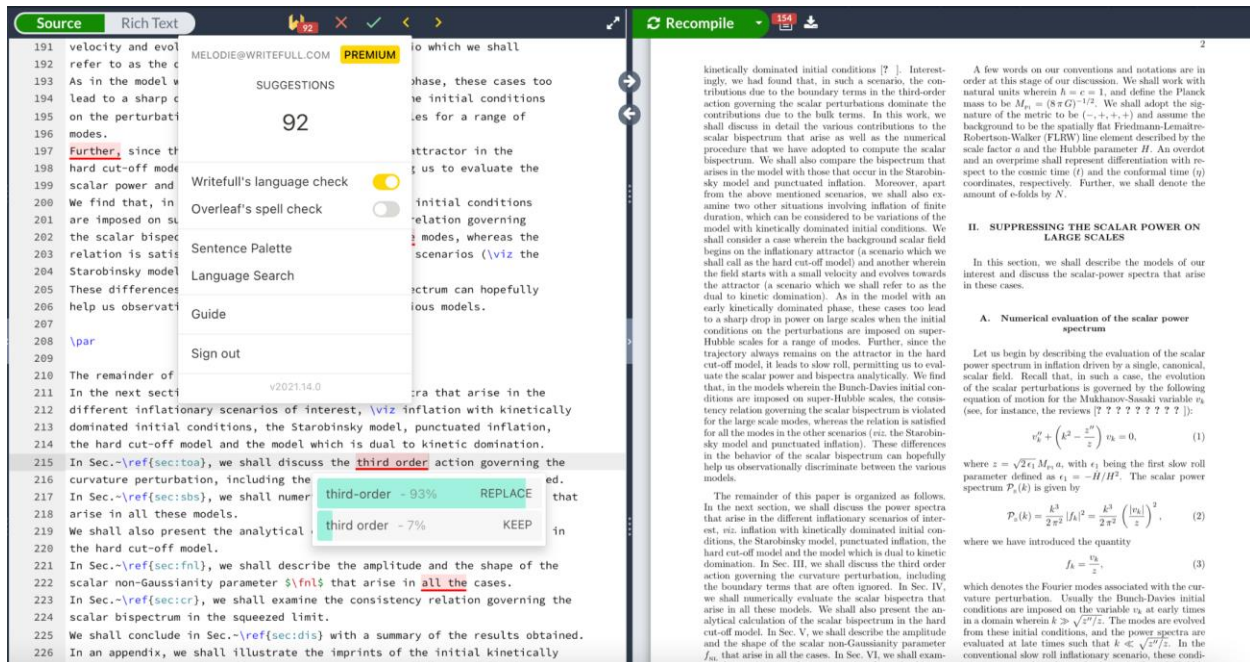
Source Rich Text 92 Recompile 154

191 velocity and evol
192 refer to as the c
193 As in the model w
194 lead to a sharp c
195 on the perturbati
196 modes.
197 Further, since th
198 hard cut-off mode
199 scalar power and
200 We find that, in
201 are imposed on su
202 the scalar bispec
203 relation is satis
204 Starobinsky model
205 These differences
206 help us observati
207
208 \par
209
210 The remainder of
211 In the next secti
212 different inflationary scenarios of interest, \viz inflation with kinetically
213 dominated initial conditions, the Starobinsky model, punctuated inflation,
214 the hard cut-off model and the model which is dual to kinetic domination.
215 In Sec.~\ref{sec:toa}, we shall discuss the third order action governing the
216 curvature perturbation, including the
217 In Sec.~\ref{sec:sbs}, we shall numer
218 arise in all these models.
219 We shall also present the analytical
220 the hard cut-off model.
221 In Sec.~\ref{sec:fnl}, we shall describe the amplitude and the shape of the
222 scalar non-Gaussianity parameter $\fnl$ that arise in all the cases.
223 In Sec.~\ref{sec:cr}, we shall examine the consistency relation governing the
224 scalar bispectrum in the squeezed limit.
225 We shall conclude in Sec.~\ref{sec:dis} with a summary of the results obtained.
226 In an appendix, we shall illustrate the imprints of the initial kinetically

io which we shall
phase, these cases too
he initial conditions
es for a range of
ttractor in the
g us to evaluate the
initial conditions
relation governing
modes, whereas the
scenarios (\viz the
ctrum can hopefully
ious models.
ra that arise in the
ed.
that
in

MELODIE@WRITEFULL.COM PREMIUM
SUGGESTIONS
92
Writefull's language check
Overleaf's spell check
Sentence Palette
Language Search
Guide
Sign out
v2021.14.0

third-order - 93% REPLACE
third order - 7% KEEP

2

kinetically dominated initial conditions [? ]. Interestingly, we had found that, in such a scenario, the contributions due to the boundary terms in the third-order action governing the scalar perturbations dominate the contributions due to the bulk terms. In this work, we shall discuss in detail the various contributions to the scalar bispectrum that arise as well as the numerical procedure that we have adopted to compute the scalar bispectrum. We shall also compare the bispectrum that arises in the model with those that occur in the Starobinsky model and punctuated inflation. Moreover, apart from the above mentioned scenarios, we shall also examine two other situations involving inflation of finite duration, which can be considered to be variations of the model with kinetically dominated initial conditions. We shall consider a case wherein the background scalar field begins on the inflationary attractor (a scenario which we shall call as the hard cut-off model) and another wherein the field starts with a small velocity and evolves towards the attractor (a scenario which we shall refer to as the dual to kinetic domination). As in the model with an early kinetically dominated phase, these cases too lead to a sharp drop in power on large scales when the initial conditions on the perturbations are imposed on super-Hubble scales for a range of modes. Further, since the trajectory always remains on the attractor in the hard cut-off model, it leads to slow roll, permitting us to evaluate the scalar power and bispectra analytically. We find that, in the models wherein the Bunch-Davies initial conditions are imposed on super-Hubble scales, the consistency relation governing the scalar bispectrum is violated for the large scale modes, whereas the relation is satisfied for all the modes in the other scenarios (viz. the Starobinsky model and punctuated inflation). These differences in the behavior of the scalar bispectrum can hopefully help us observationally discriminate between the various models.

The remainder of this paper is organized as follows. In the next section, we shall discuss the power spectra that arise in the different inflationary scenarios of interest, viz. inflation with kinetically dominated initial conditions, the Starobinsky model, punctuated inflation, the hard cut-off model and the model which is dual to kinetic domination. In Sec. III, we shall discuss the third order action governing the curvature perturbation, including the boundary terms that are often ignored. In Sec. IV, we shall numerically evaluate the scalar bispectra that arise in all these models. We shall also present the analytical calculation of the scalar bispectrum in the hard cut-off model. In Sec. V, we shall describe the amplitude and the shape of the scalar non-Gaussianity parameter $f_{NL}$ that arise in all the cases. In Sec. VI, we shall exam-

A few words on our conventions and notations are in order at this stage of our discussion. We shall work with natural units wherein $\hbar = c = 1$, and define the Planck mass to be $M_{Pl} = (8\pi G)^{-1/2}$. We shall adopt the signature of the metric to be $(-,+,+,+)$ and assume the background to be the spatially flat Friedmann-Lemaître-Robertson-Walker (FLRW) line element described by the scale factor $a$ and the Hubble parameter $H$. An overdot and an overprime shall represent differentiation with respect to the cosmic time $(t)$ and the conformal time $(\eta)$ coordinates, respectively. Further, we shall denote the amount of e-folds by $N$.

II. SUPPRESSING THE SCALAR POWER ON LARGE SCALES

In this section, we shall describe the models of our interest and discuss the scalar-power spectra that arise in these cases.

A. Numerical evaluation of the scalar power spectrum

Let us begin by describing the evaluation of the scalar power spectrum in inflation driven by a single, canonical, scalar field. Recall that, in such a case, the evolution of the scalar perturbations is governed by the following equation of motion for the Mukhanov-Sasaki variable $v_k$ (see, for instance, the reviews [? ? ? ? ? ? ? ? ? ]):

$v_k'' + \left(k^2 - \frac{z''}{z}\right) v_k = 0,$ (1)

where $z = \sqrt{2\epsilon_1}\, M_{Pl}\, a$, with $\epsilon_1$ being the first slow roll parameter defined as $\epsilon_1 = -\dot{H}/H^2$. The scalar power spectrum $\mathcal{P}_s(k)$ is given by

$\mathcal{P}_s(k) = \frac{k^3}{2\pi^2}|f_k|^2 = \frac{k^3}{2\pi^2}\left(\frac{|v_k|}{z}\right)^2,$ (2)

where we have introduced the quantity

$f_k = \frac{v_k}{z},$ (3)

which denotes the Fourier modes associated with the curvature perturbation. Usually the Bunch-Davies initial conditions are imposed on the variable $v_k$ at early times in a domain wherein $k \gg \sqrt{z''/z}$. The modes are evolved from these initial conditions, and the power spectra are evaluated at late times such that $k \ll \sqrt{z''/z}$. In the conventional slow roll inflationary scenario, these condi-